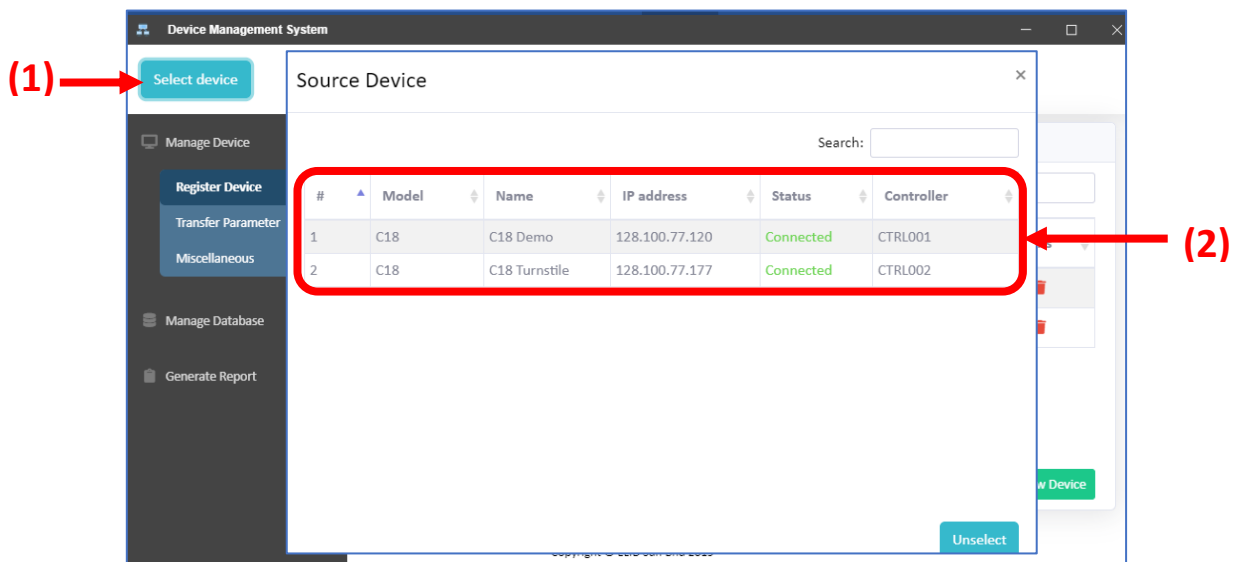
Device Management System

(1)

Select device

Manage Device

Register Device

Transfer Parameter

Miscellaneous

Manage Database

Generate Report

Source Device

×

Search:

| # | Model | Name | IP address | Status | Controller |
|---|---|---|---|---|---|
| 1 | C18 | C18 Demo | 128.100.77.120 | Connected | CTRL001 |
| 2 | C18 | C18 Turnstile | 128.100.77.177 | Connected | CTRL002 |

(2)

w Device

Unselect

Copyright © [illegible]